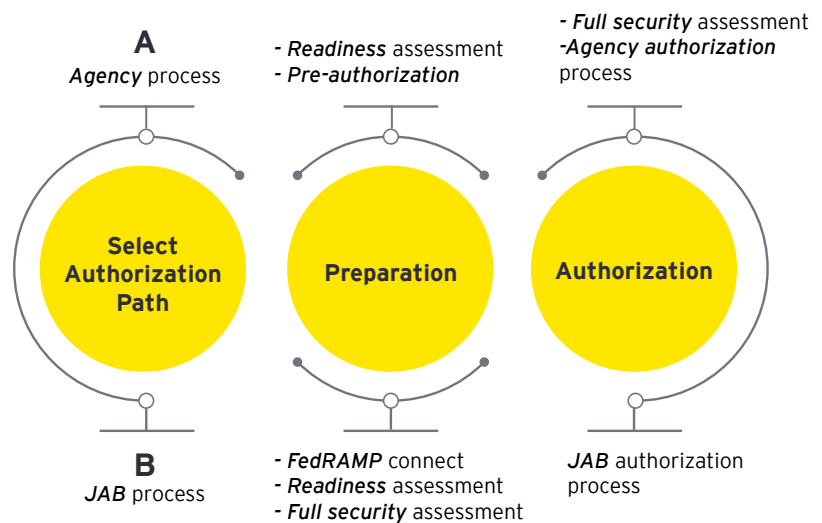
A
*Agency* process

- *Readiness* assessment
- *Pre-authorization*

- *Full security* assessment
-*Agency authorization* process

Select Authorization Path

Preparation

Authorization

B
*JAB* process

- *FedRAMP* connect
- *Readiness* assessment
- *Full security* assessment

*JAB* authorization process